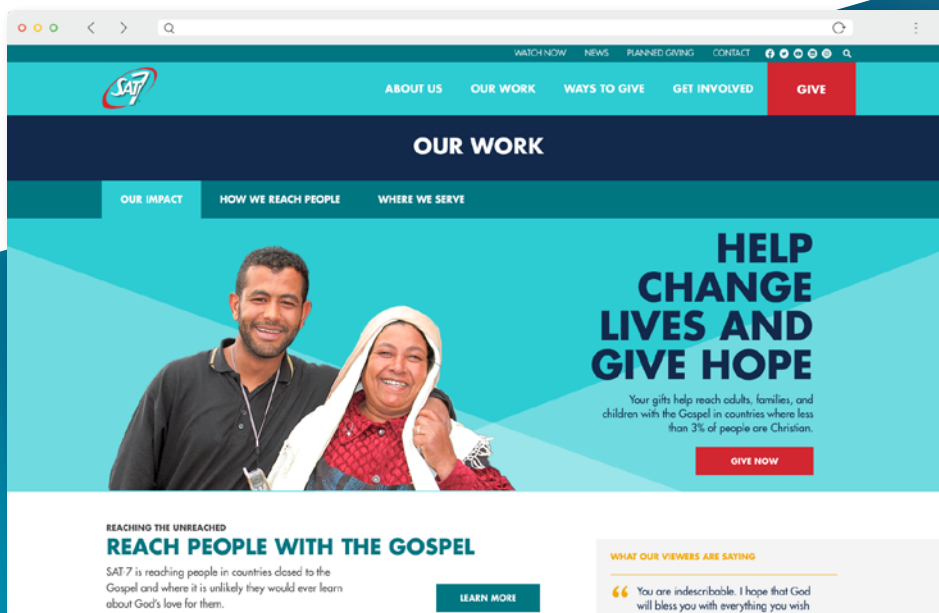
WATCH NOW NEWS PLANNED GIVING CONTACT

SAT7

ABOUT US OUR WORK WAYS TO GIVE GET INVOLVED GIVE

OUR WORK

OUR IMPACT HOW WE REACH PEOPLE WHERE WE SERVE

HELP CHANGE LIVES AND GIVE HOPE

Your gifts help reach adults, families, and children with the Gospel in countries where less than 3% of people are Christian.

GIVE NOW

REACHING THE UNREACHED

REACH PEOPLE WITH THE GOSPEL

SAT-7 is reaching people in countries closed to the Gospel and where it is unlikely they would ever learn about God's love for them.

LEARN MORE

WHAT OUR VIEWERS ARE SAYING

You are indescribable. I hope that God will bless you with everything you wish